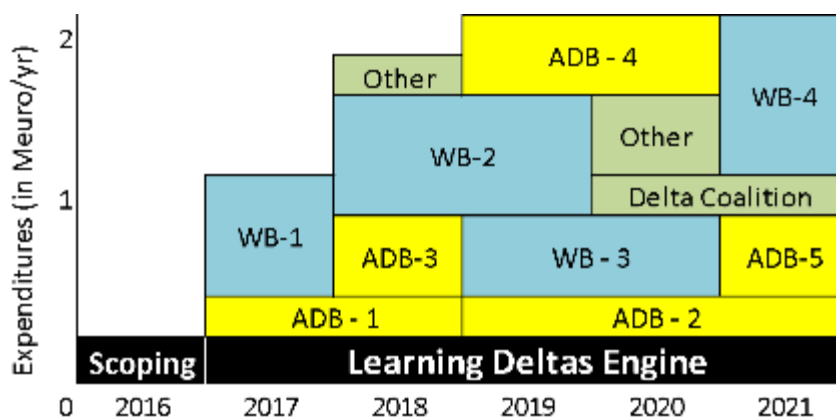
Expenditures (in Meuro/yr)

2

1

0

ADB - 4

Other

WB-4

WB-2

Other

Delta Coalition

WB-1

ADB-3

WB - 3

ADB-5

ADB - 1

ADB - 2

Scoping

Learning Deltas Engine

2016

2017

2018

2019

2020

2021